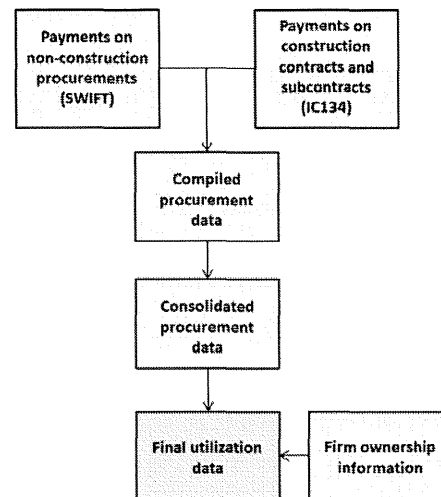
Payments on non-construction procurements (SWIFT)

Payments on construction contracts and subcontracts (IC134)

Compiled procurement data

Consolidated procurement data

Final utilization data

Firm ownership information